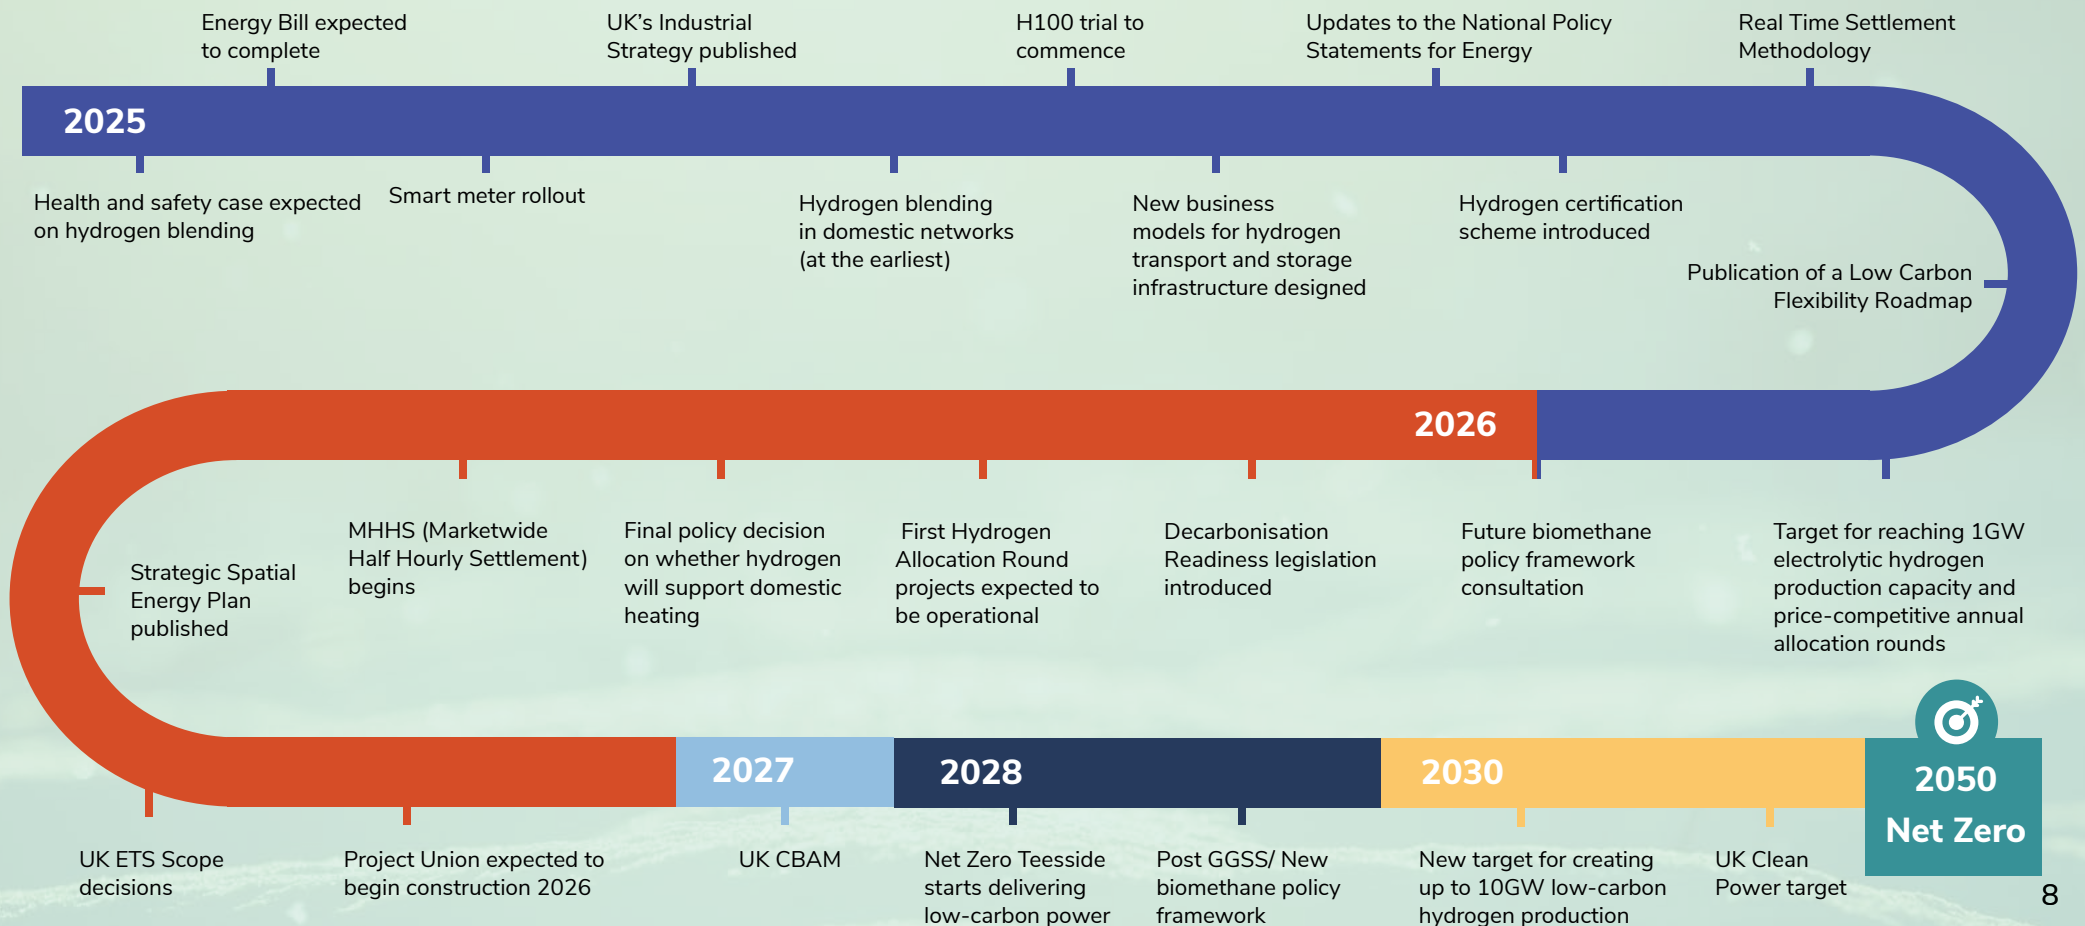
Energy Bill expected to complete

UK's Industrial Strategy published

H100 trial to commence

Updates to the National Policy Statements for Energy

Real Time Settlement Methodology

2025

Health and safety case expected on hydrogen blending

Smart meter rollout

Hydrogen blending in domestic networks (at the earliest)

New business models for hydrogen transport and storage infrastructure designed

Hydrogen certification scheme introduced

Publication of a Low Carbon Flexibility Roadmap

2026

Strategic Spatial Energy Plan published

MHHS (Marketwide Half Hourly Settlement) begins

Final policy decision on whether hydrogen will support domestic heating

First Hydrogen Allocation Round projects expected to be operational

Decarbonisation Readiness legislation introduced

Future biomethane policy framework consultation

Target for reaching 1GW electrolytic hydrogen production capacity and price-competitive annual allocation rounds

2027

2028

2030

2050

Net Zero

UK ETS Scope decisions

Project Union expected to begin construction 2026

UK CBAM

Net Zero Teesside starts delivering low-carbon power

Post GGSS/ New biomethane policy framework

New target for creating up to 10GW low-carbon hydrogen production

UK Clean Power target

8